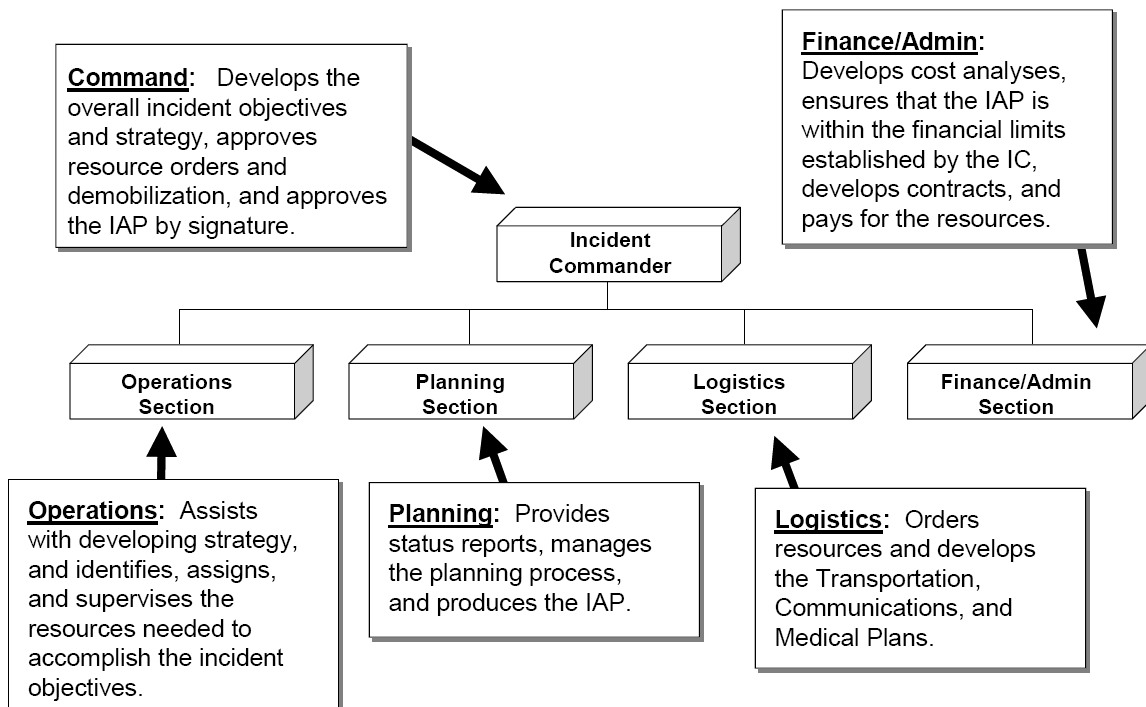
Command: Develops the overall incident objectives and strategy, approves resource orders and demobilization, and approves the IAP by signature.

Finance/Admin: Develops cost analyses, ensures that the IAP is within the financial limits established by the IC, develops contracts, and pays for the resources.

Incident Commander

Operations Section

Planning Section

Logistics Section

Finance/Admin Section

Operations: Assists with developing strategy, and identifies, assigns, and supervises the resources needed to accomplish the incident objectives.

Planning: Provides status reports, manages the planning process, and produces the IAP.

Logistics: Orders resources and develops the Transportation, Communications, and Medical Plans.